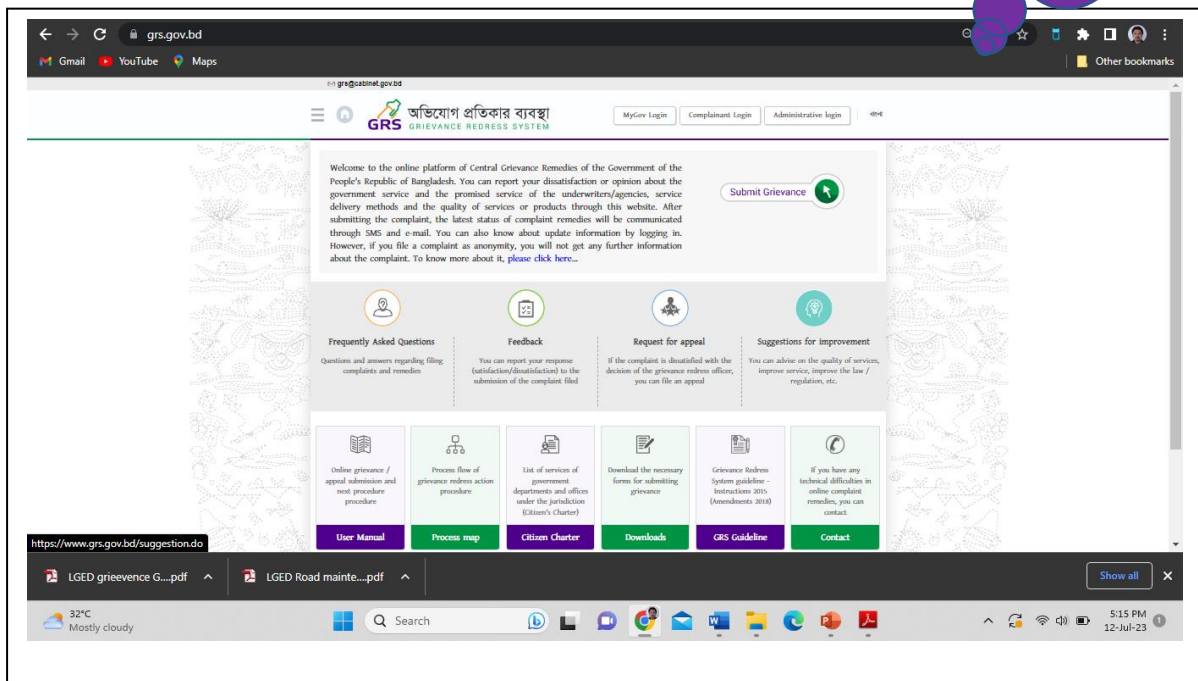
grs.gov.bd

Gmail YouTube Maps

Other bookmarks

grs@cabinet.gov.bd

GRS অভিযোগ প্রতিকার ব্যবস্থা GRIEVANCE REDRESS SYSTEM

MyGov Login Complainant Login Administrative login বাংলা

Welcome to the online platform of Central Grievance Remedies of the Government of the People's Republic of Bangladesh. You can report your dissatisfaction or opinion about the government service and the promised service of the underwriters/agencies, service delivery methods and the quality of services or products through this website. After submitting the complaint, the latest status of complaint remedies will be communicated through SMS and e-mail. You can also know about update information by logging in. However, if you file a complaint as anonymity, you will not get any further information about the complaint. To know more about it, please click here...

Submit Grievance

Frequently Asked Questions
Questions and answers regarding filing complaints and remedies

Feedback
You can report your response (satisfaction/dissatisfaction) to the submission of the complaint filed

Request for appeal
If the complaint is dissatisfied with the decision of the grievance redress officer, you can file an appeal

Suggestions for improvement
You can advise on the quality of services, improve service, improve the law / regulation, etc.

Online grievance / appeal submission and next procedure procedure
User Manual

Process flow of grievance redress action procedure
Process map

List of services of government departments and offices under the jurisdiction (Citizen's Charter)
Citizen Charter

Download the necessary forms for submitting grievance
Downloads

Grievance Redress System guideline - Instructions 2015 (Amendments 2018)
GRS Guideline

If you have any technical difficulties in online complaint remedies, you can contact
Contact

https://www.grs.gov.bd/suggestion.do

LGED grieevence G....pdf
LGED Road mainte....pdf
Show all

32°C
Mostly cloudy
Search
5:15 PM
12-Jul-23